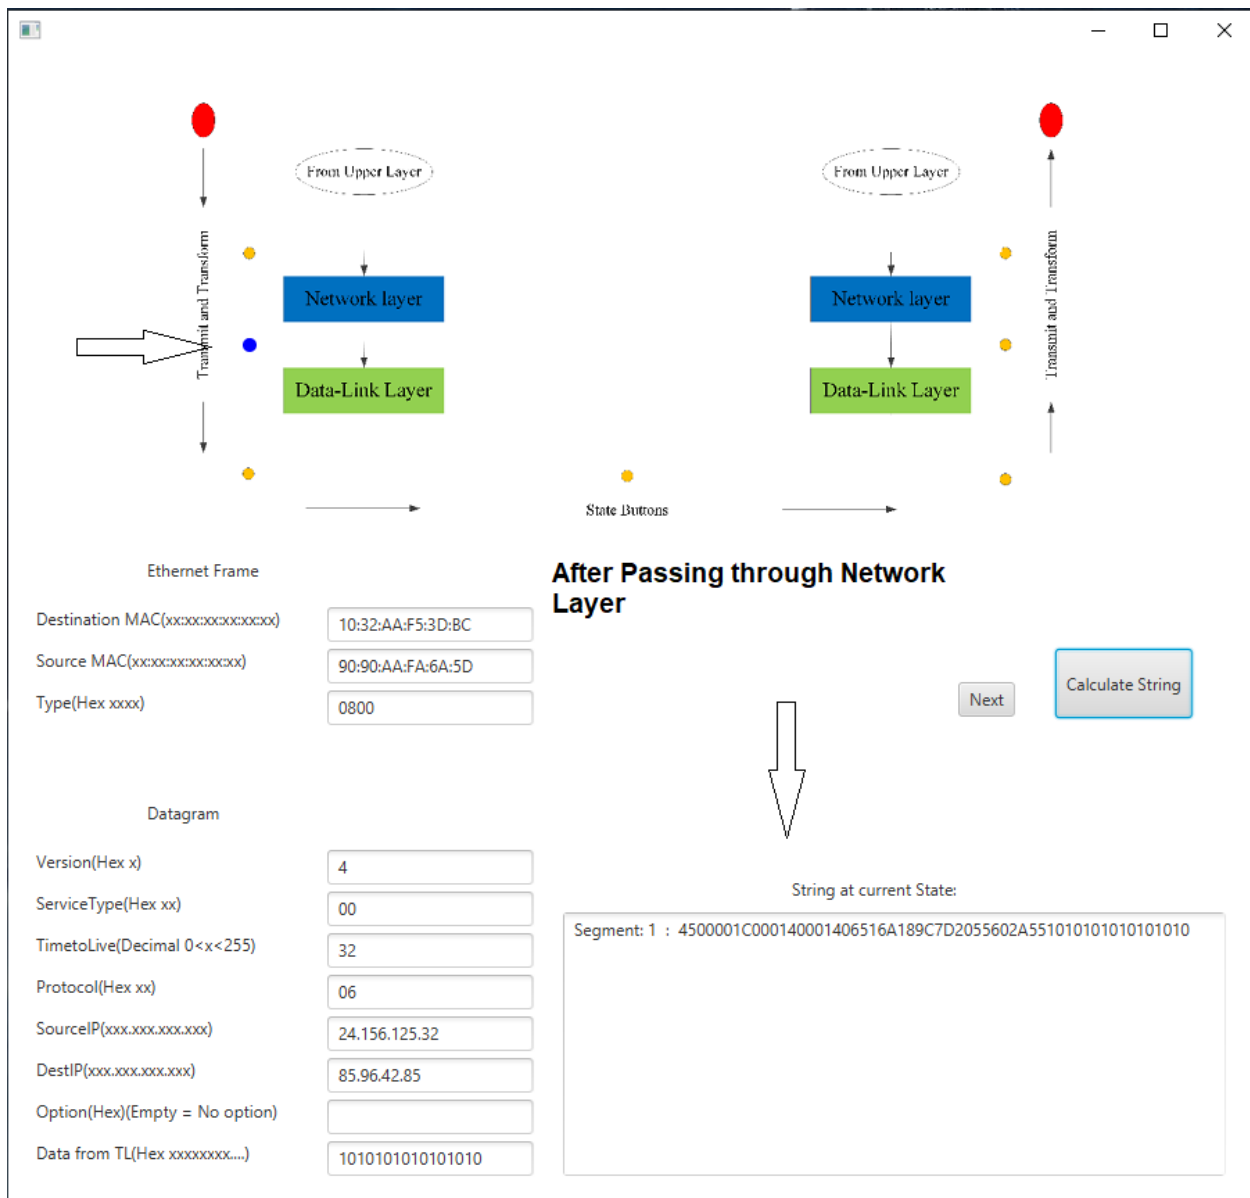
From Upper Layer

Transmit and Transform

Network layer

Data-Link Layer

From Upper Layer

Network layer

Data-Link Layer

Transmit and Transform

State Buttons

Ethernet Frame

Destination MAC(xx:xx:xx:xx:xx:xx) 10:32:AA:F5:3D:BC

Source MAC(xx:xx:xx:xx:xx:xx) 90:90:AA:FA:6A:5D

Type(Hex xxxx) 0800

After Passing through Network Layer

Next

Calculate String

Datagram

Version(Hex x) 4

ServiceType(Hex xx) 00

TimetoLive(Decimal 0<x<255) 32

Protocol(Hex xx) 06

SourceIP(xxx.xxx.xxx.xxx) 24.156.125.32

DestIP(xxx.xxx.xxx.xxx) 85.96.42.85

Option(Hex)(Empty = No option)

Data from TL(Hex xxxxxxxx....) 1010101010101010

String at current State:

Segment: 1 : 4500001C000140001406516A189C7D2055602A551010101010101010